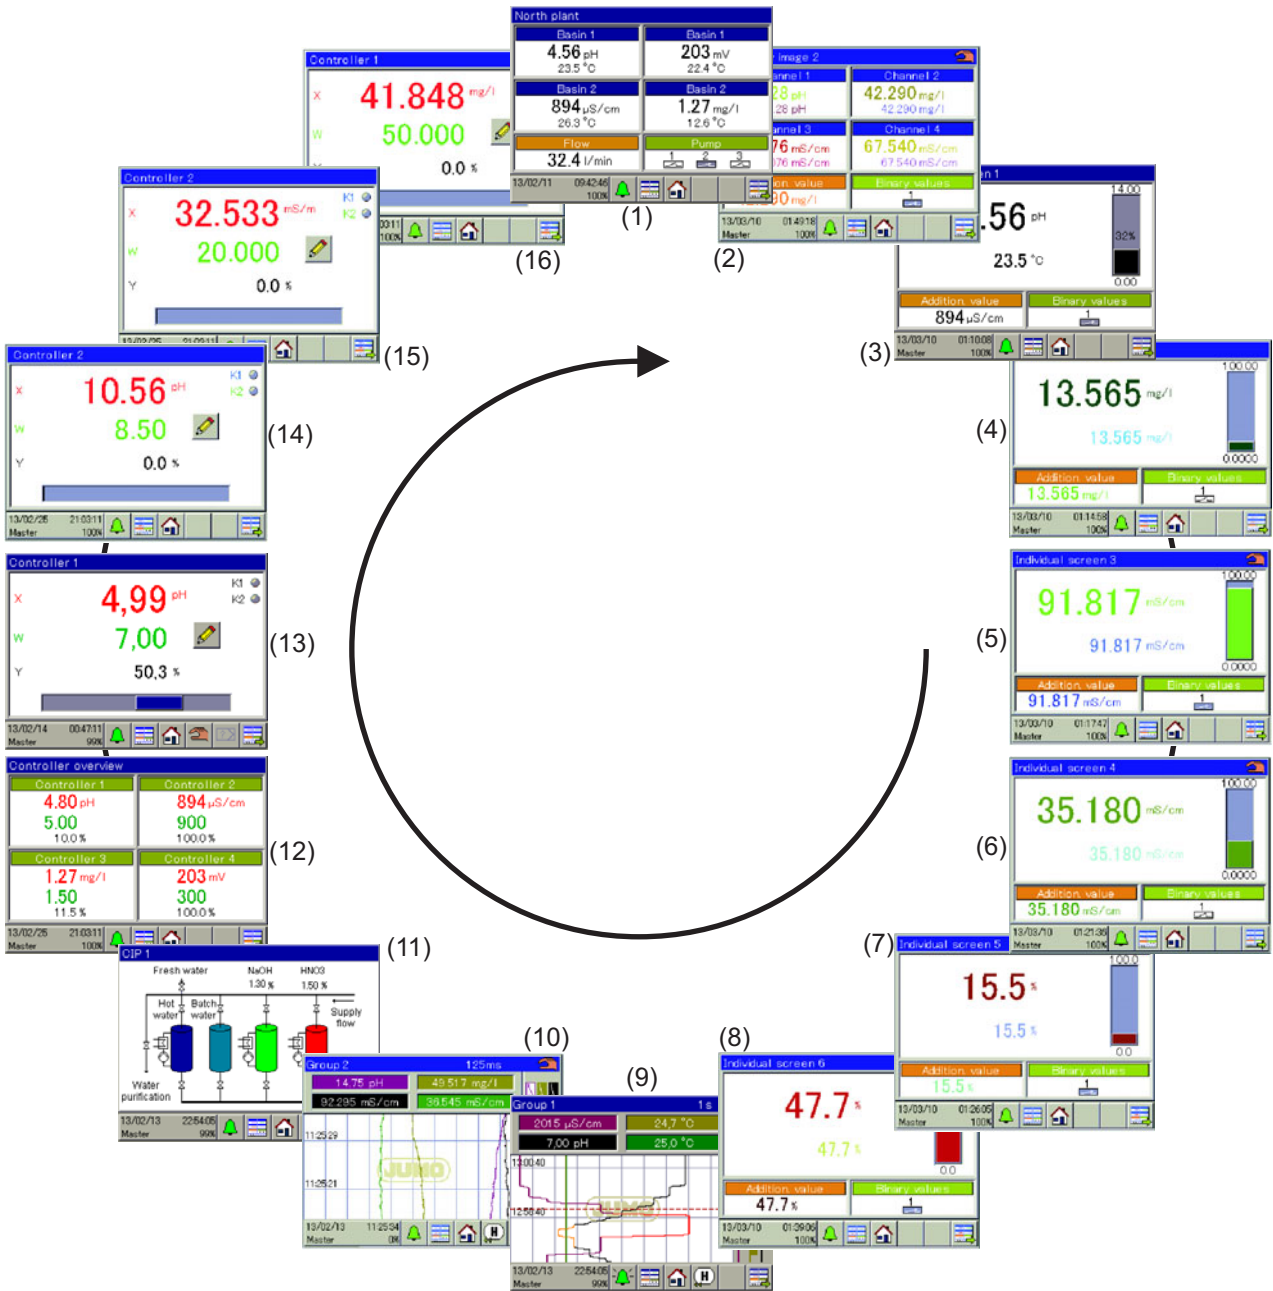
North plant

| Basin 1 | Basin 1 |
|---|---|
| 4.56 pH 23.5 °C | 203 mV 22.4 °C |

| Basin 2 | Basin 2 |
|---|---|
| 894 µS/cm 26.3 °C | 1.27 mg/l 12.6 °C |

| Flow | Pump |
|---|---|
| 32.4 l/min | 1 2 3 |

13/02/11 09:42:46 100%

(1)

Image 2

| Channel 1 | Channel 2 |
|---|---|
| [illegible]28 pH | 42.290 mg/l |
| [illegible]28 pH | 42.290 mg/l |

| Channel 3 | Channel 4 |
|---|---|
| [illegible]76 mS/cm | 67.540 mS/cm |
| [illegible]76 mS/cm | 67.540 mS/cm |

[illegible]n. value | Binary values
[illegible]30 mg/l | 1

13/03/10 01:49:18 Master 100%

(2)

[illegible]n 1
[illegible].56 pH
23.5 °C
14.00
32%
0.00
Addition value | Binary values
894 µS/cm | 1
13/03/10 01:10:08 Master 100%

(3)

13.565 mg/l
13.565 mg/l
100.00
0.0000
Addition value | Binary values
13.565 mg/l
13/03/10 01:14:58 Master 100%

(4)

Individual screen 3
91.817 mS/cm
91.817 mS/cm
100.00
0.0000
Addition value | Binary values
91.817 mS/cm | 1
13/03/10 01:17:47 Master 100%

(5)

Individual screen 4
35.180 mS/cm
35.180 mS/cm
100.00
0.0000
Addition value | Binary values
35.180 mS/cm | 1
13/03/10 01:21:36 Master 100%

(6)

(7)

Individual screen 5
15.5 %
15.5 %
100.0
0.0
Addition value | Binary values
15.5 % | 1
13/03/10 01:26:05 Master 100%

(8)

Individual screen 6
47.7 %
47.7 %
0.0
Addition value | Binary values
47.7 % | 1
13/03/10 01:39:06 Master 100%

(9)

Group 1 1 s
2015 µS/cm | 24.7 °C
7.00 pH | 25.0 °C
13:00:40
12:58:40
JUMO
13/02/13 22:54:05 Master 99%

(10)

Group 2 125ms
14.75 pH | 49.517 mg/l
92.295 mS/cm | 39.545 mS/cm
11:25:29
11:25:21
JUMO
13/02/13 11:25:34 Master 0%

(11)

CIP 1
Fresh water
NaOH 1.30 %
HNO3 1.50 %
Hot water
Batch water
Supply flow
Water purification
13/02/13 22:54:05 Master 99%

Controller overview

| Controller 1 | Controller 2 |
|---|---|
| 4.80 pH | 894 µS/cm |
| 5.00 | 900 |
| 10.0 % | 100.0 % |

| Controller 3 | Controller 4 |
|---|---|
| 1.27 mg/l | 203 mV |
| 1.50 | 300 |
| 11.5 % | 100.0 % |

13/02/25 21:03:11 Master 100%

(12)

Controller 1
x 4,99 pH
K1
K2
w 7,00
Y 50,3 %
13/02/14 00:47:11 Master 99%

(13)

Controller 2
x 10.56 pH
K1
K2
w 8.50
Y 0.0 %
13/02/25 21:03:11 Master 100%

(14)

Controller 2
x 32.533 mS/m
K1
K2
w 20.000
Y 0.0 %
13/02/25 21:03:11

(15)

Controller 1
x 41.848 mg/l
w 50.000
Y 0.0 %
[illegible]03:11 100%

(16)